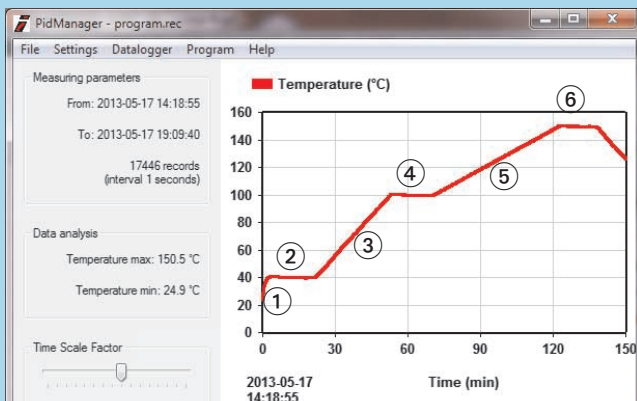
PidManager - program.rec

File Settings Datalogger Program Help

Measuring parameters

From: 2013-05-17 14:18:55

To: 2013-05-17 19:09:40

17446 records
(interval 1 seconds)

Data analysis

Temperature max: 150.5 °C

Temperature min: 24.9 °C

Time Scale Factor

Temperature (°C)

160
140
120
100
80
60
40
20
0

0 30 60 90 120 150

Time (min)

2013-05-17
14:18:55

1
2
3
4
5
6